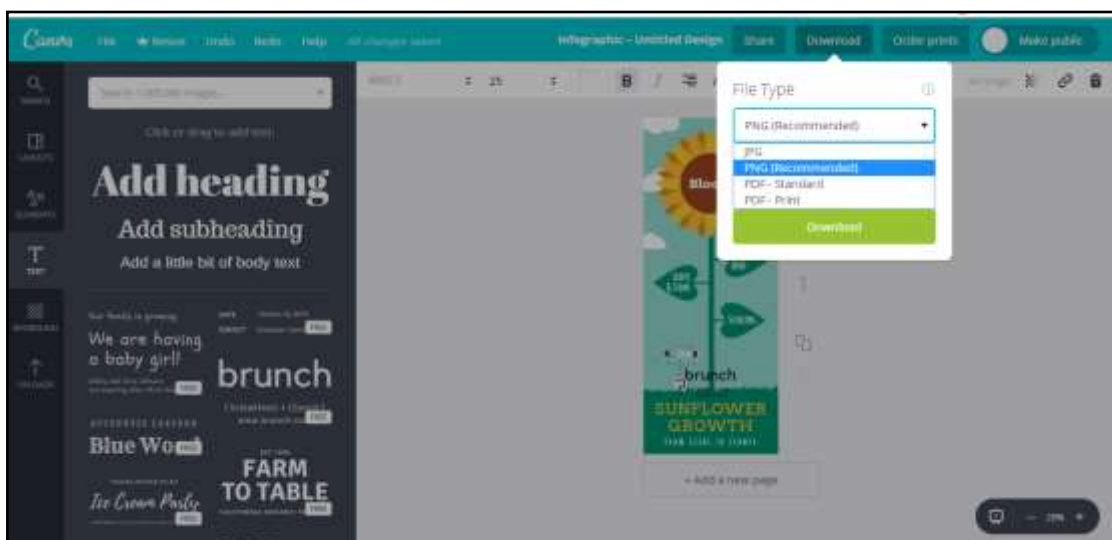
Canva File Resize Undo Redo Help All changes saved

Infographic – Untitled Design Share Download Order prints Make public

Search 1,000,000 images...

Click or drag to add text

Add heading

Add subheading

Add a little bit of body text

We are having a baby girl!

brunch

Blue Wo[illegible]

FARM TO TABLE

Ice Cream Party

File Type

PNG (Recommended)

JPG

PNG (Recommended)

PDF - Standard

PDF - Print

Download

Bloo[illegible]

brunch

SUNFLOWER GROWTH

+ Add a new page

25

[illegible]